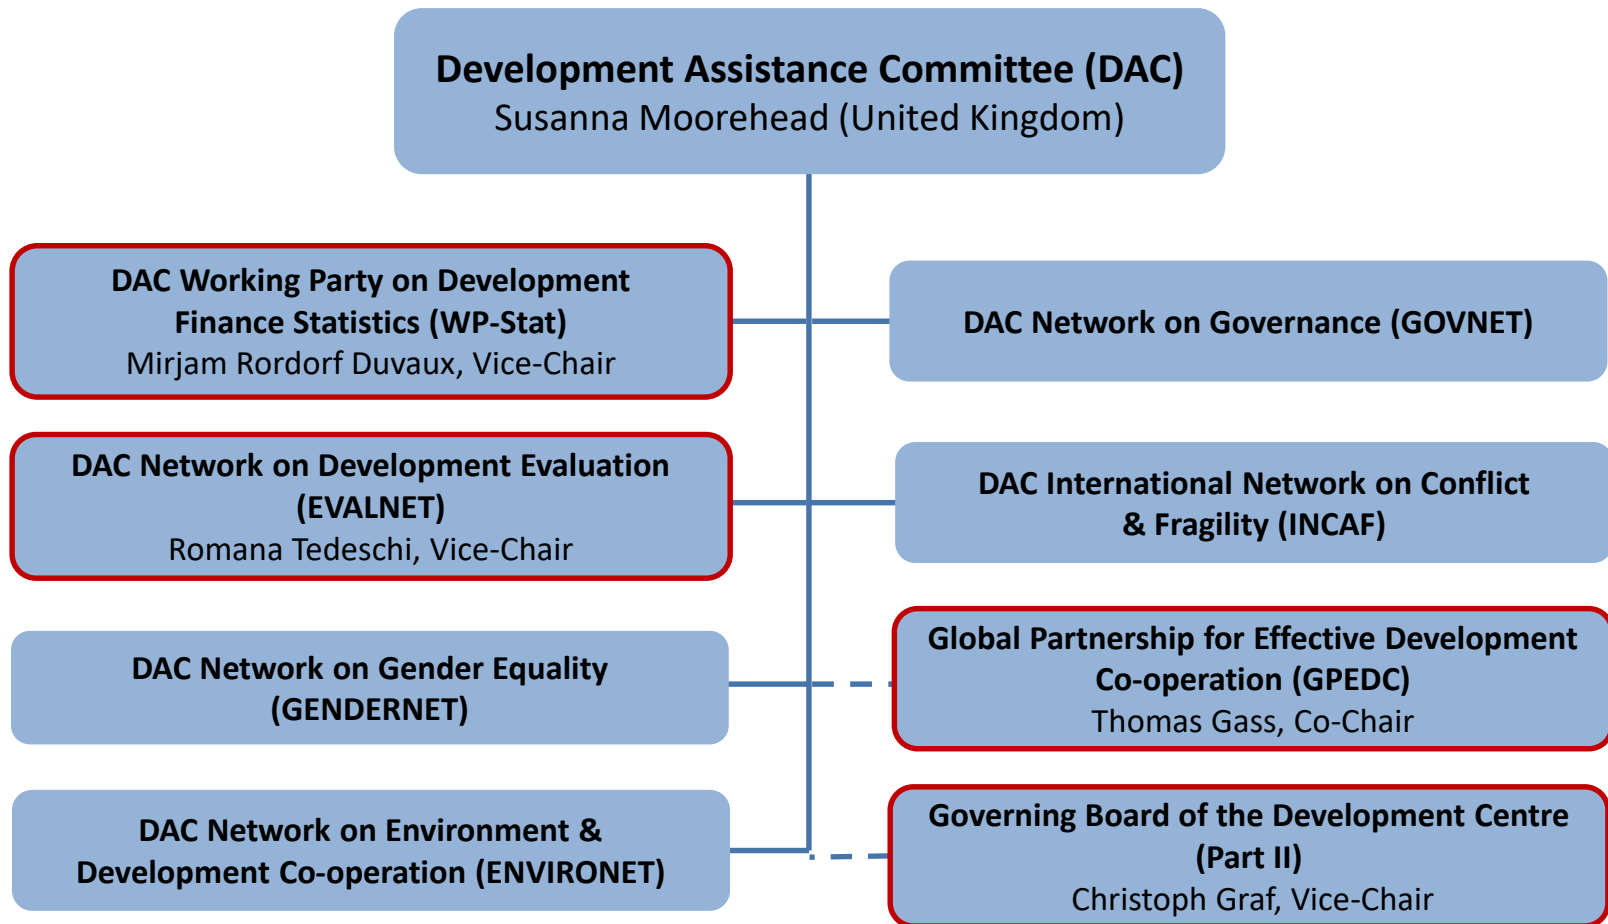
Development Assistance Committee (DAC)
Susanna Moorehead (United Kingdom)

DAC Working Party on Development Finance Statistics (WP-Stat)
Mirjam Rordorf Duvaux, Vice-Chair

DAC Network on Governance (GOVNET)

DAC Network on Development Evaluation (EVALNET)
Romana Tedeschi, Vice-Chair

DAC International Network on Conflict & Fragility (INCAF)

DAC Network on Gender Equality (GENDERNET)

Global Partnership for Effective Development Co-operation (GPEDC)
Thomas Gass, Co-Chair

DAC Network on Environment & Development Co-operation (ENVIRONET)

Governing Board of the Development Centre (Part II)
Christoph Graf, Vice-Chair